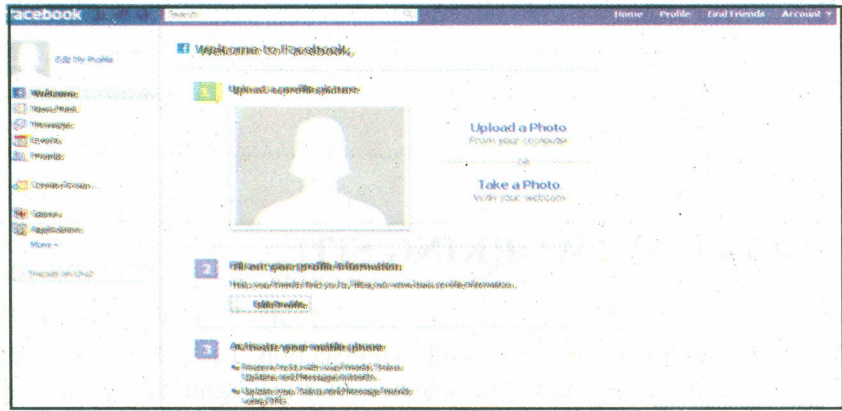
facebook

Search

Home Profile Find Friends Account ▾

Edit My Profile

Welcome
News Feed
Messages
Events
Friends

Create Group...

Games
Applications
More ▾

Friends on Chat

Welcome to Facebook,

1 Upload a profile picture

Upload a Photo
From your computer

OR

Take a Photo
With your webcam

2 Fill out your profile information

Help your friends find you by filling out some basic profile information.

Edit Profile

3 Activate your mobile phone

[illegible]

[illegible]